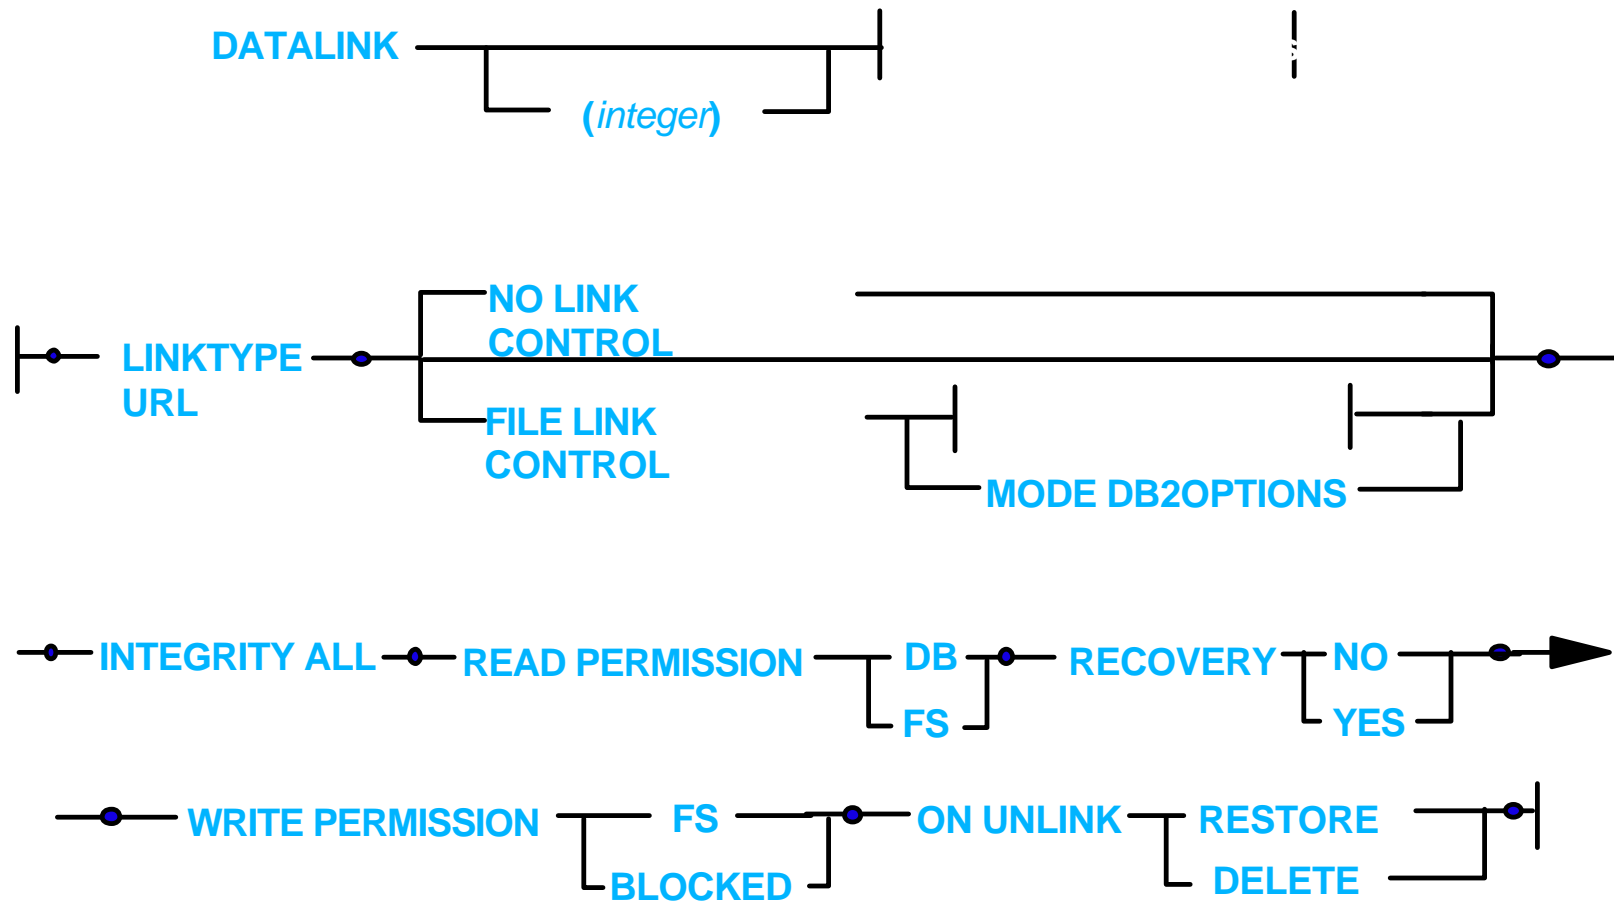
DATALINK

(integer)

LINKTYPE URL

NO LINK CONTROL

FILE LINK CONTROL

MODE DB2OPTIONS

INTEGRITY ALL

READ PERMISSION

DB

FS

RECOVERY

NO

YES

WRITE PERMISSION

FS

BLOCKED

ON UNLINK

RESTORE

DELETE